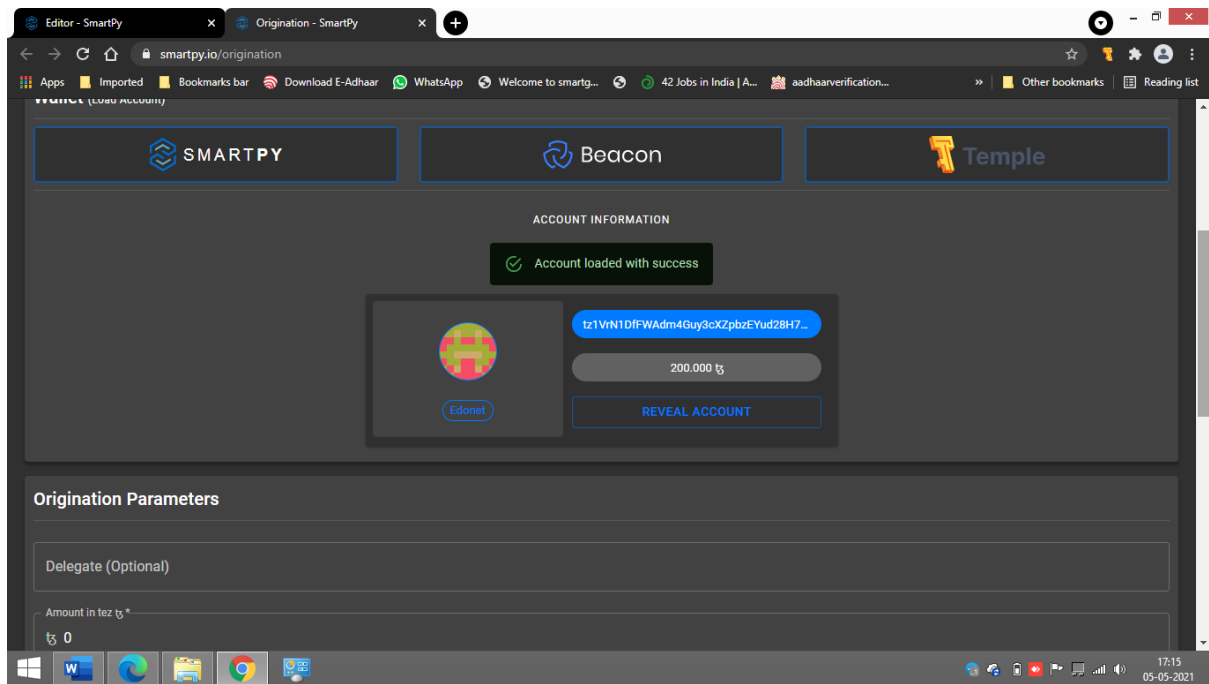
Editor - SmartPy
Origination - SmartPy
smartpy.io/origination
Apps Imported Bookmarks bar Download E-Adhaar WhatsApp Welcome to smartg... 42 Jobs in India | A... aadhaarverification... » Other bookmarks Reading list

Wallet (Load Account)

SMARTPY
Beacon
Temple

ACCOUNT INFORMATION

Account loaded with success

tz1VrN1DfFWAdm4Guy3cXZpbzEYud28H7...
200.000 ꜩ
Edonet
REVEAL ACCOUNT

Origination Parameters

Delegate (Optional)

Amount in tez ꜩ *
ꜩ 0

17:15
05-05-2021